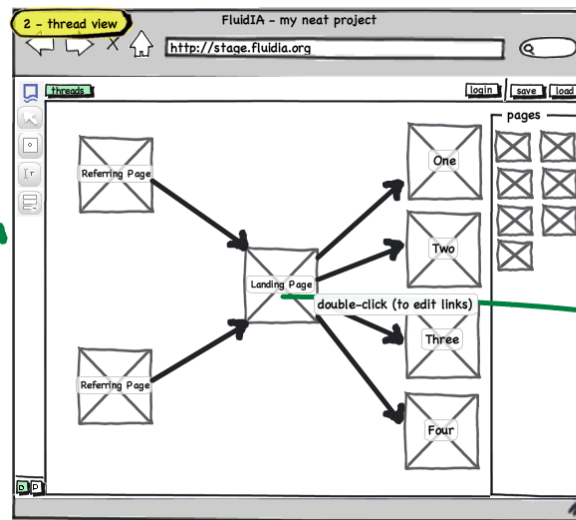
2 - thread view

FluidIA - my neat project

http://stage.fluidia.org

threads

login

save

load

pages

Referring Page

Referring Page

Landing Page

double-click (to edit links)

One

Two

Three

Four